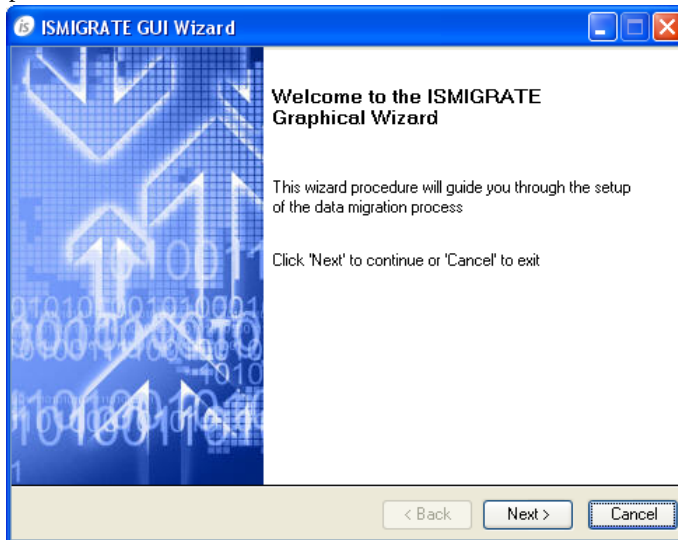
ISMIGRATE GUI Wizard

Welcome to the ISMIGRATE Graphical Wizard

This wizard procedure will guide you through the setup of the data migration process

Click 'Next' to continue or 'Cancel' to exit

< Back
Next >
Cancel